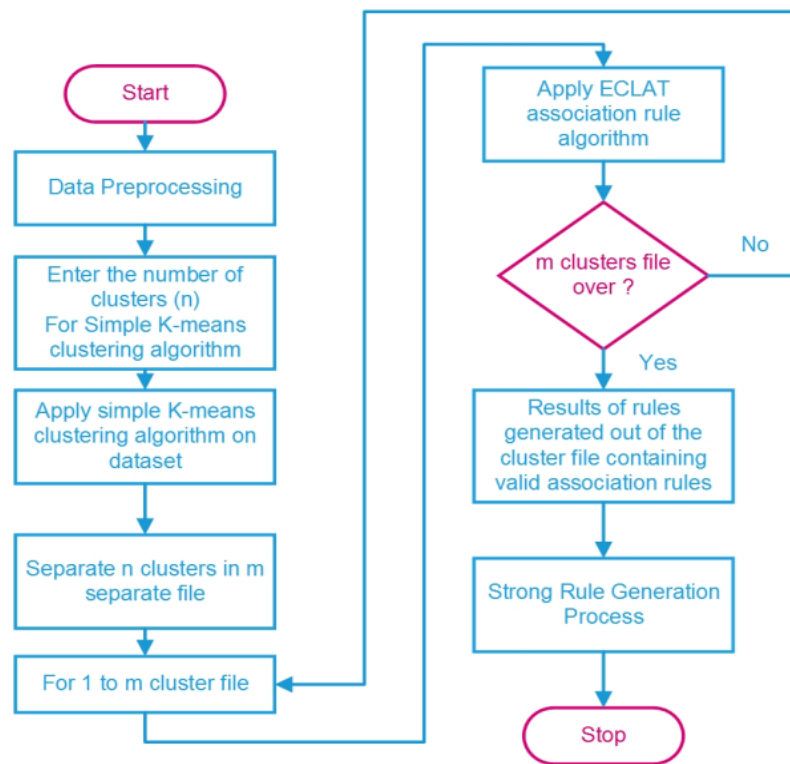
Start

Data Preprocessing

Enter the number of clusters (n) For Simple K-means clustering algorithm

Apply simple K-means clustering algorithm on dataset

Separate n clusters in m separate file

For 1 to m cluster file

Apply ECLAT association rule algorithm

m clusters file over ?

No

Yes

Results of rules generated out of the cluster file containing valid association rules

Strong Rule Generation Process

Stop